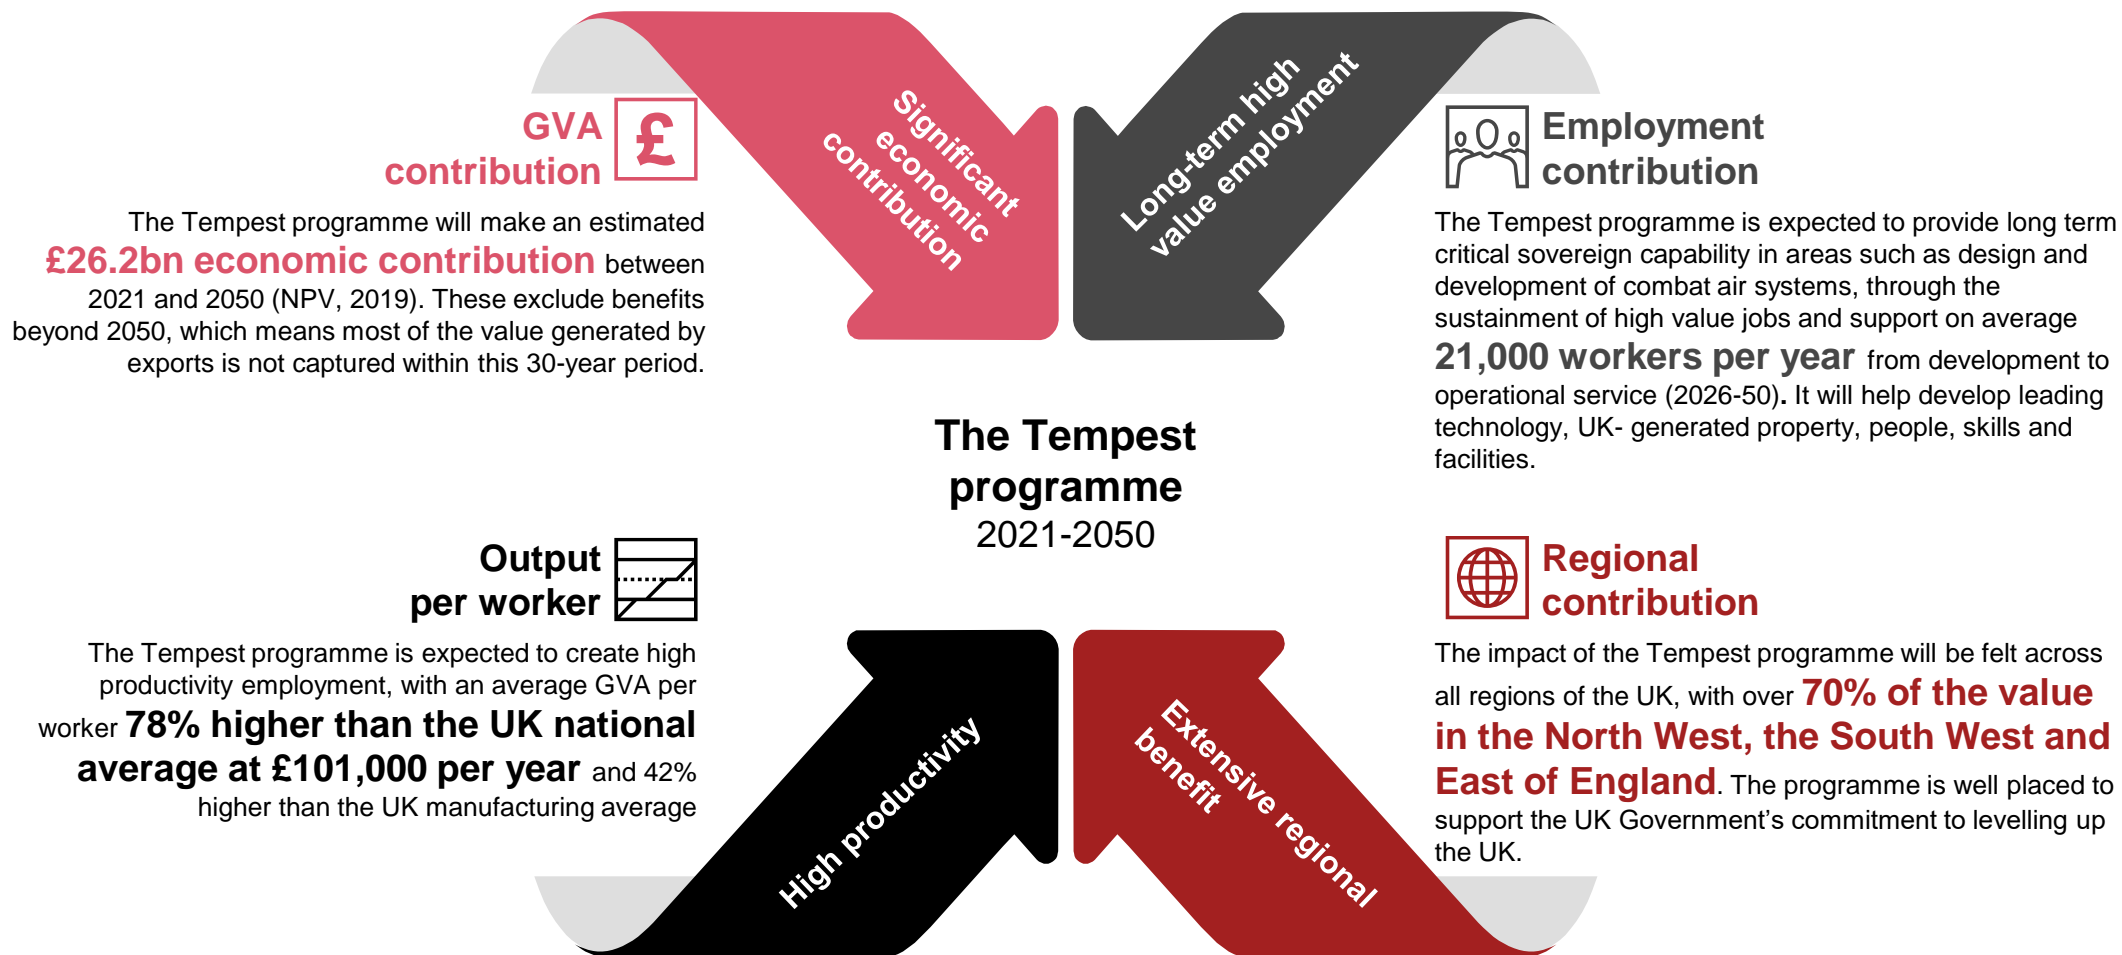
GVA contribution

£

The Tempest programme will make an estimated £26.2bn economic contribution between 2021 and 2050 (NPV, 2019). These exclude benefits beyond 2050, which means most of the value generated by exports is not captured within this 30-year period.

Significant economic contribution

Long-term high value employment

Employment contribution

The Tempest programme is expected to provide long term critical sovereign capability in areas such as design and development of combat air systems, through the sustainment of high value jobs and support on average 21,000 workers per year from development to operational service (2026-50). It will help develop leading technology, UK- generated property, people, skills and facilities.

The Tempest programme
2021-2050

Output per worker

The Tempest programme is expected to create high productivity employment, with an average GVA per worker 78% higher than the UK national average at £101,000 per year and 42% higher than the UK manufacturing average

High productivity

Extensive regional benefit

Regional contribution

The impact of the Tempest programme will be felt across all regions of the UK, with over 70% of the value in the North West, the South West and East of England. The programme is well placed to support the UK Government's commitment to levelling up the UK.